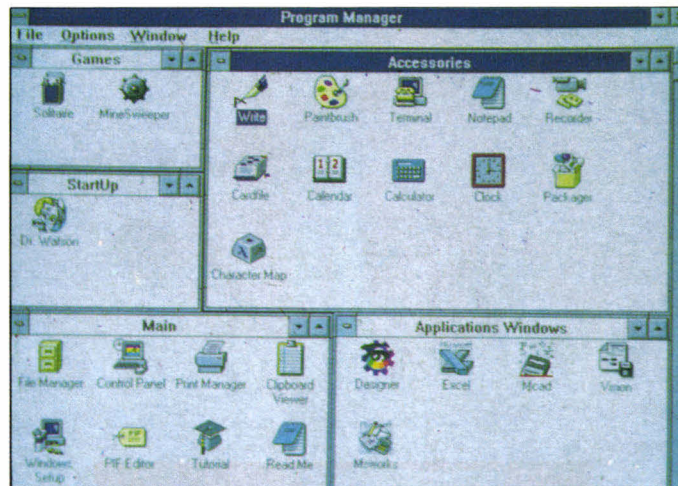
Program Manager

File Options Window Help

Games

Solitaire MineSweeper

StartUp

Dr. Watson

Accessories

Write Paintbrush Terminal Notepad Recorder

Cardfile Calendar Calculator Clock Packager

Character Map

Main

File Manager Control Panel Print Manager Clipboard Viewer

Windows Setup PIF Editor Tutorial Read Me

Applications Windows

Designer Excel Mcad Visio

Memoriks